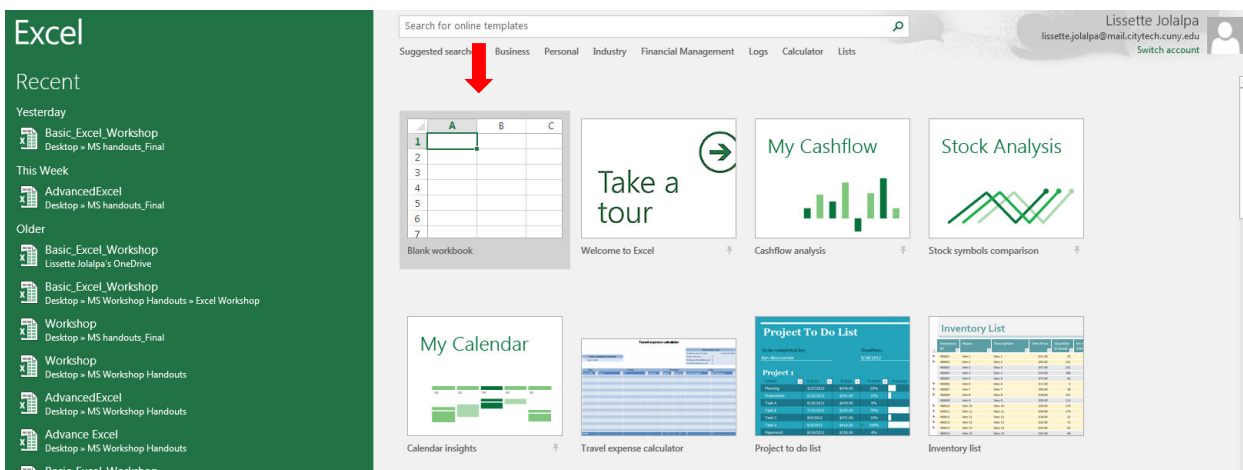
Excel

Recent

Yesterday

Basic_Excel_Workshop
Desktop » MS handouts_Final

This Week

AdvancedExcel
Desktop » MS handouts_Final

Older

Basic_Excel_Workshop
Lissette Jolalpa's OneDrive

Basic_Excel_Workshop
Desktop » MS Workshop Handouts » Excel Workshop

Workshop
Desktop » MS handouts_Final

Workshop
Desktop » MS Workshop Handouts

AdvancedExcel
Desktop » MS Workshop Handouts

Advance Excel
Desktop » MS Workshop Handouts

Search for online templates

Suggested search Business Personal Industry Financial Management Logs Calculator Lists

Lissette Jolalpa
lissette.jolalpa@mail.citytech.cuny.edu
Switch account

| | A | B | C |
|---|---|---|---|
| 1 | | | |
| 2 | | | |
| 3 | | | |
| 4 | | | |
| 5 | | | |
| 6 | | | |
| 7 | | | |

Blank workbook

Take a tour

Welcome to Excel

My Cashflow

Cashflow analysis

Stock Analysis

Stock symbols comparison

My Calendar

Calendar insights

Travel expense calculator

Project To Do List

Project 1

Project to do list

Inventory List

Inventory list